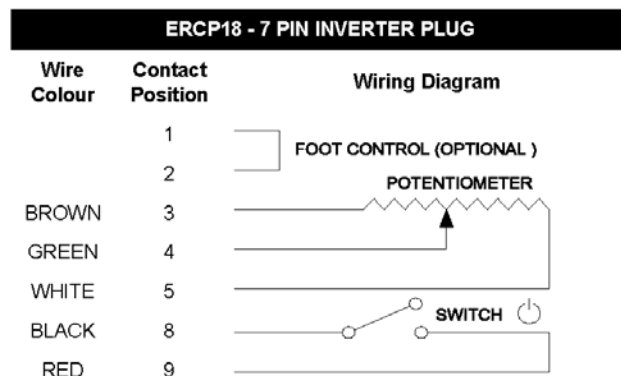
ERCP18 - 7 PIN INVERTER PLUG

| Wire Colour | Contact Position | Wiring Diagram |
|---|---|---|
| | 1 | FOOT CONTROL (OPTIONAL ) |
| | 2 | POTENTIOMETER |
| BROWN | 3 | |
| GREEN | 4 | |
| WHITE | 5 | |
| BLACK | 8 | SWITCH |
| RED | 9 | |